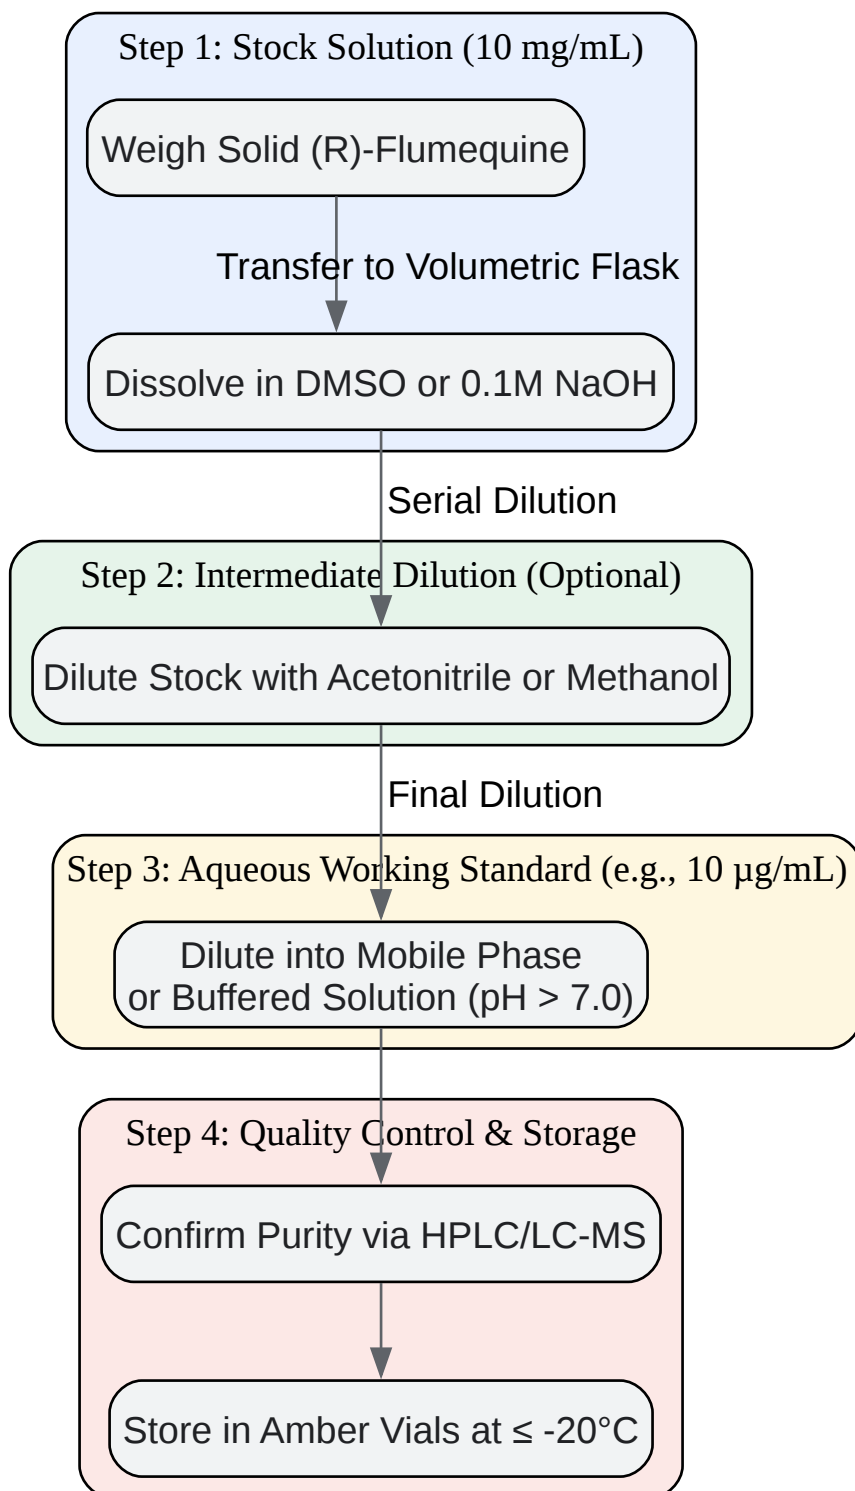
Step 1: Stock Solution (10 mg/mL)

Weigh Solid (R)-Flumequine

Transfer to Volumetric Flask

Dissolve in DMSO or 0.1M NaOH

Serial Dilution

Step 2: Intermediate Dilution (Optional)

Dilute Stock with Acetonitrile or Methanol

Final Dilution

Step 3: Aqueous Working Standard (e.g., 10 µg/mL)

Dilute into Mobile Phase or Buffered Solution (pH > 7.0)

Step 4: Quality Control & Storage

Confirm Purity via HPLC/LC-MS

Store in Amber Vials at ≤ -20°C